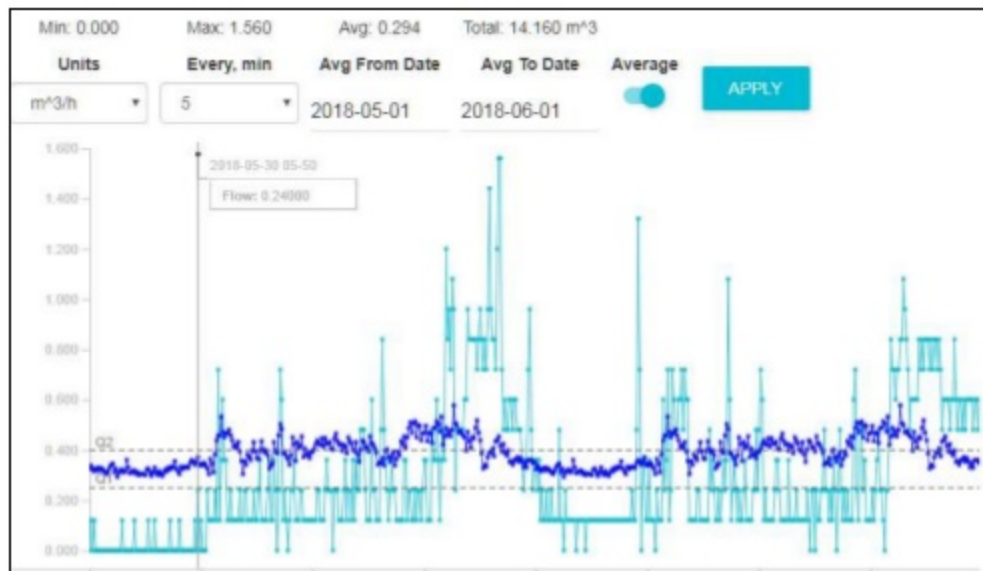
Min: 0.000 Max: 1.560 Avg: 0.294 Total: 14.160 m^3

Units
m^3/h

Every, min
5

Avg From Date
2018-05-01

Avg To Date
2018-06-01

Average

APPLY

1.600
1.400
1.200
1.000
0.800
0.600
0.400
0.200
0.000

2018-05-30 05:50
Flow: 0.24000

Q2
Q1